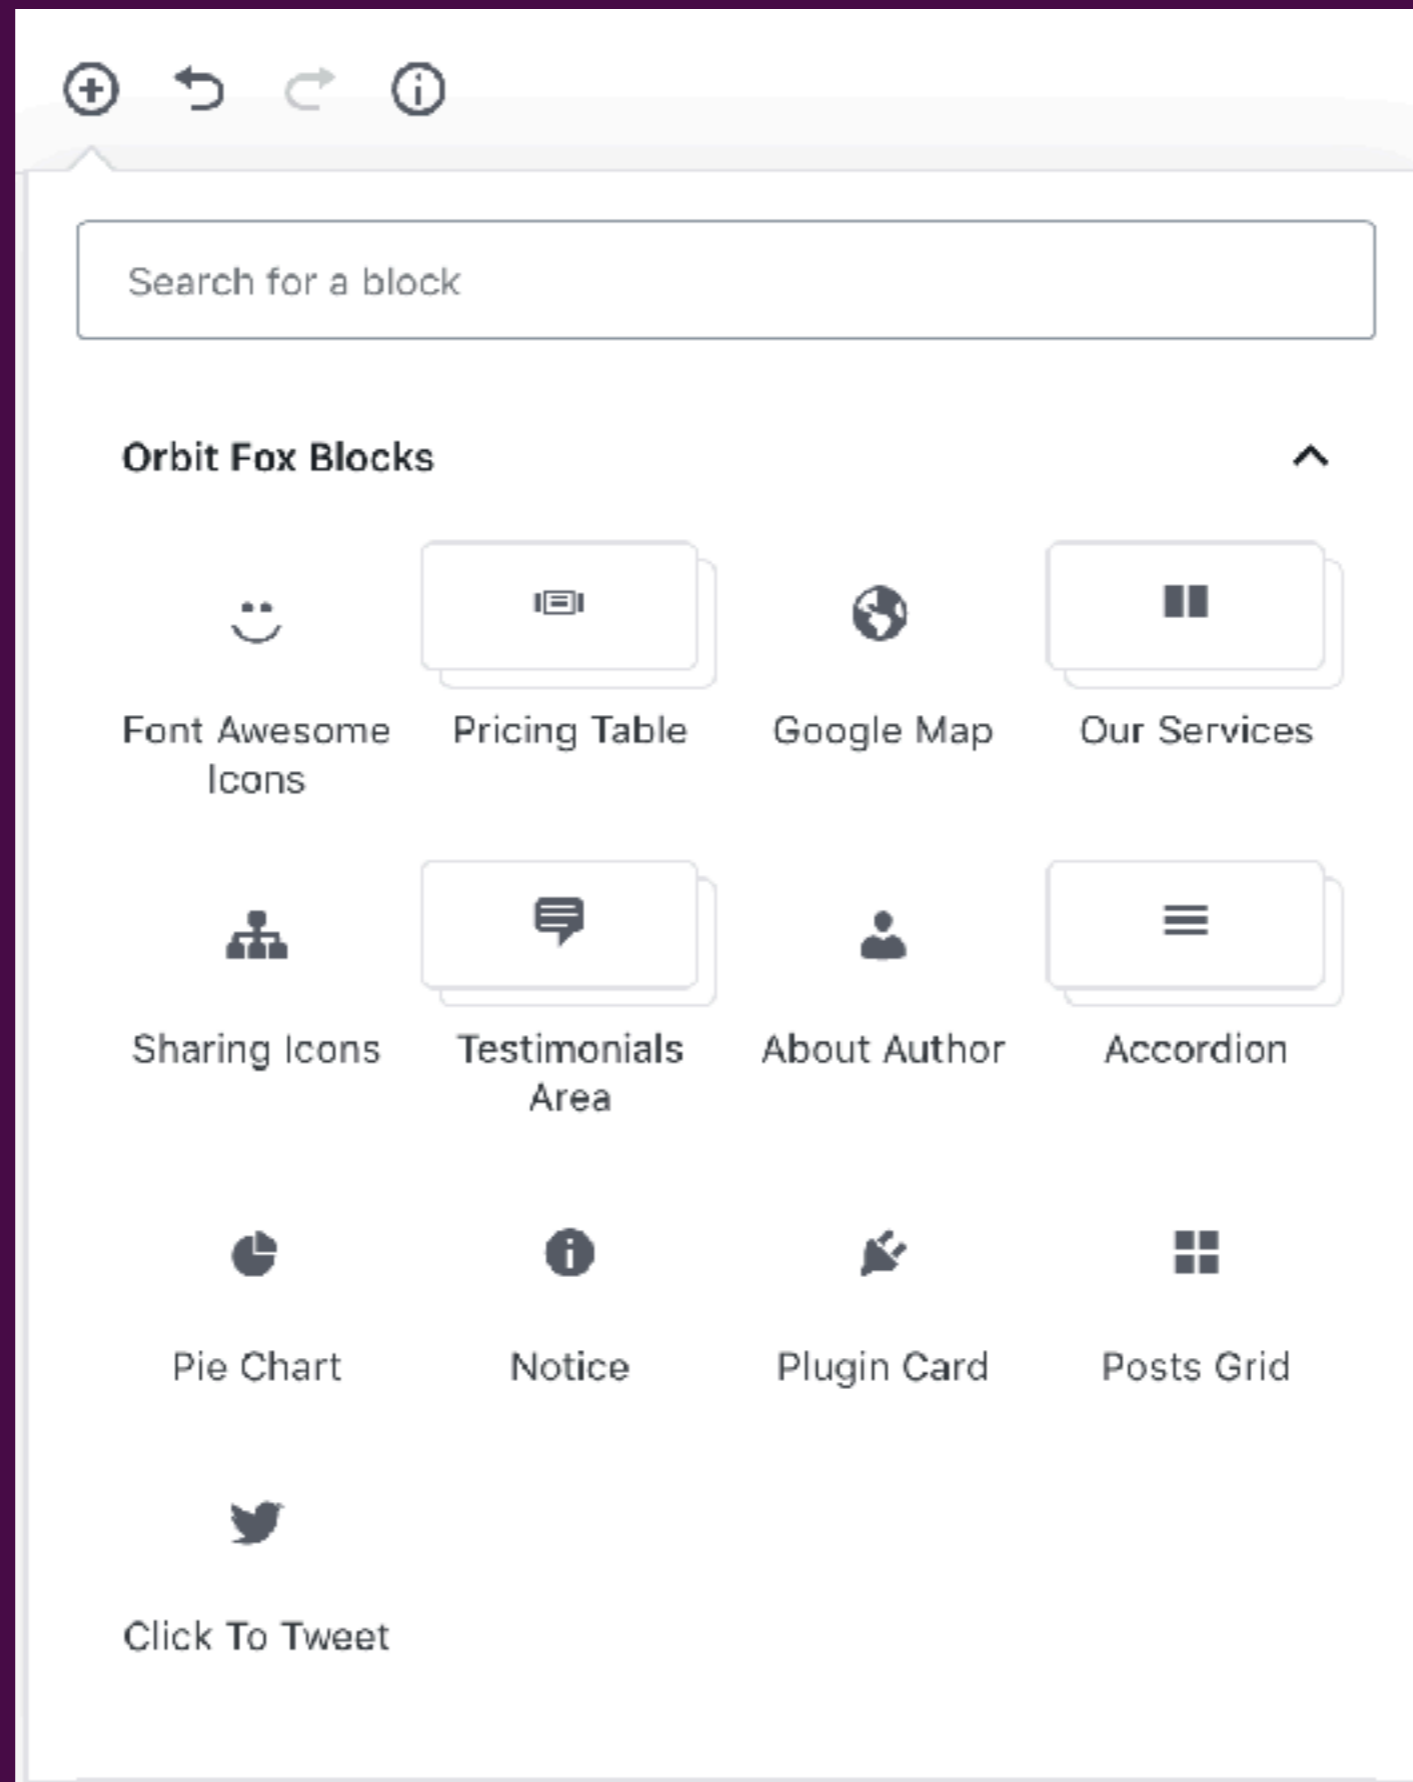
Search for a block

Orbit Fox Blocks

Font Awesome Icons

Pricing Table

Google Map

Our Services

Sharing Icons

Testimonials Area

About Author

Accordion

Pie Chart

Notice

Plugin Card

Posts Grid

Click To Tweet